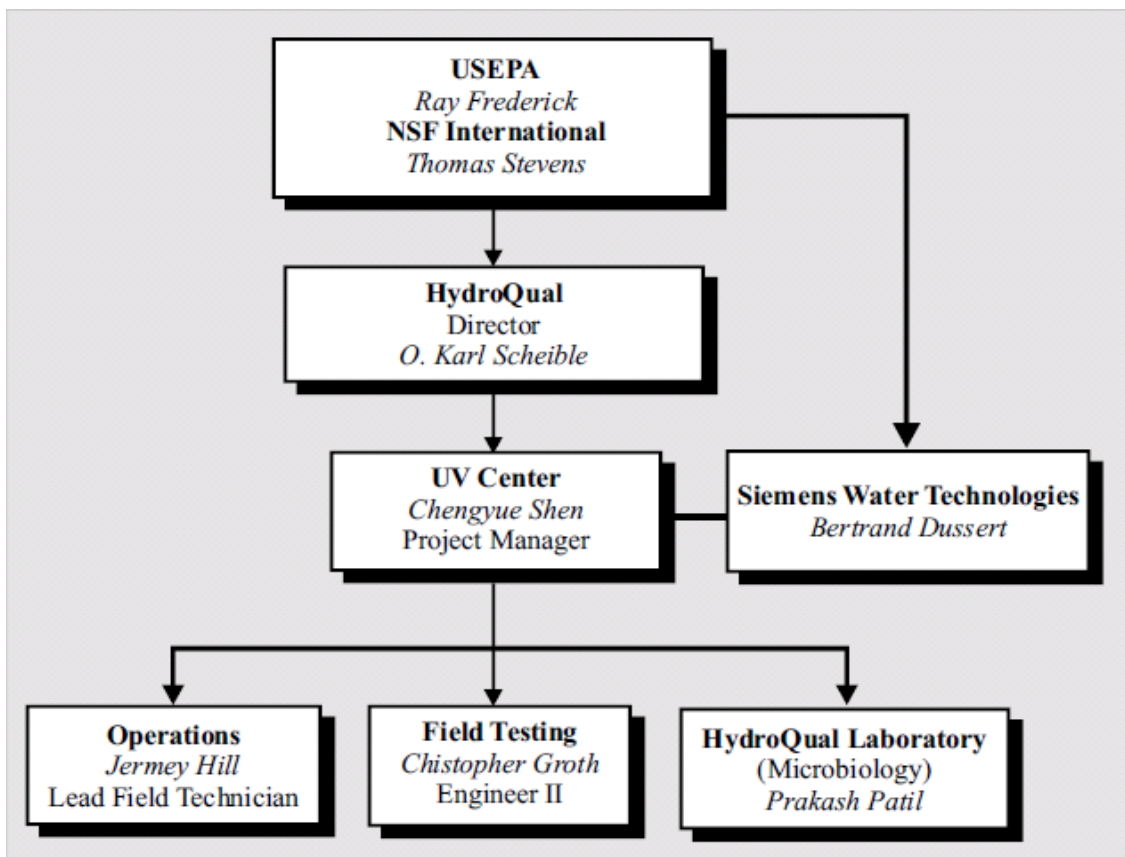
USEPA
Ray Frederick
NSF International
Thomas Stevens

HydroQual
Director
O. Karl Scheible

UV Center
Chengyue Shen
Project Manager

Siemens Water Technologies
Bertrand Dussert

Operations
Jermey Hill
Lead Field Technician

Field Testing
Chistopher Groth
Engineer II

HydroQual Laboratory
(Microbiology)
Prakash Patil